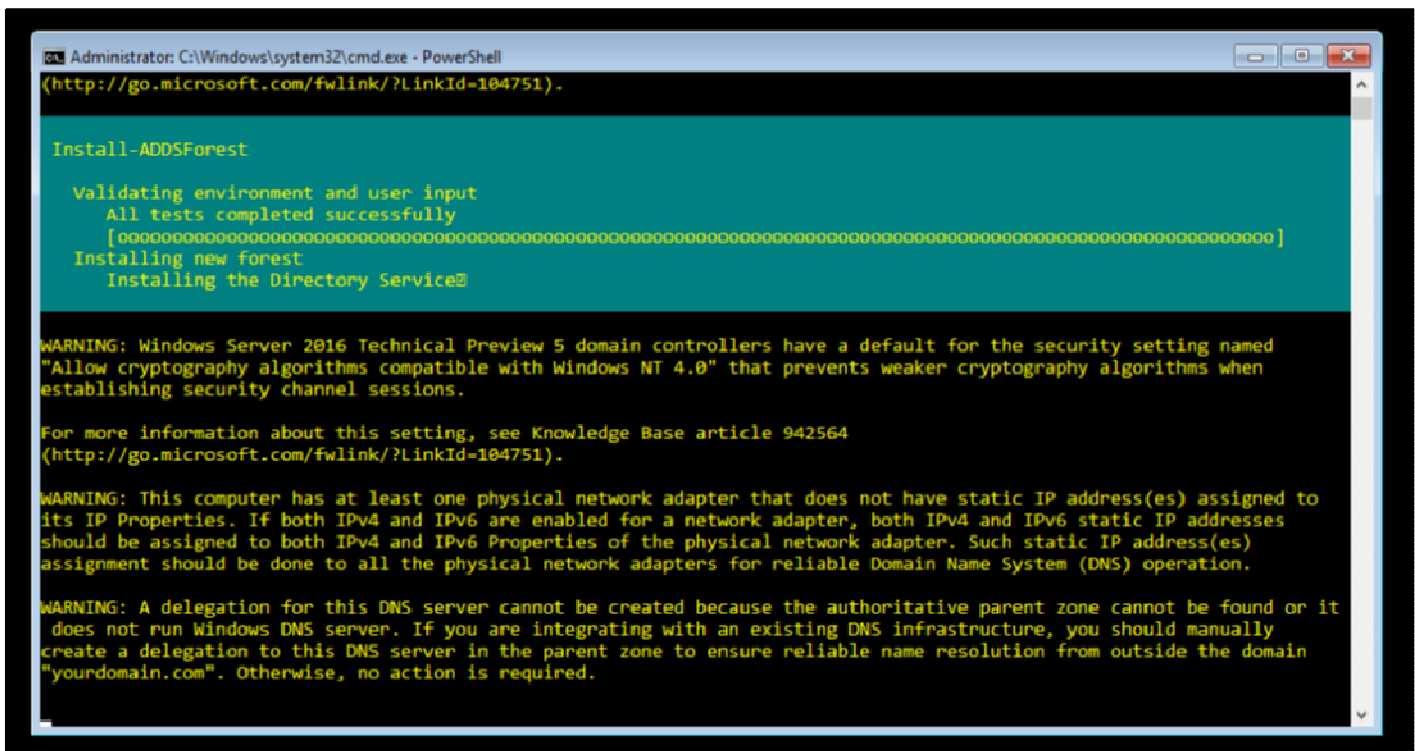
Administrator: C:\Windows\system32\cmd.exe - PowerShell

(http://go.microsoft.com/fwlink/?LinkId=104751).

Install-ADDSForest

Validating environment and user input
All tests completed successfully
[oooooooooooooooooooooooooooooooooooooooooooooooooooooooooooooooooooooooooooooooooooooooooooooooooooooooooooo]
Installing new forest
Installing the Directory Service

WARNING: Windows Server 2016 Technical Preview 5 domain controllers have a default for the security setting named "Allow cryptography algorithms compatible with Windows NT 4.0" that prevents weaker cryptography algorithms when establishing security channel sessions.

For more information about this setting, see Knowledge Base article 942564 (http://go.microsoft.com/fwlink/?LinkId=104751).

WARNING: This computer has at least one physical network adapter that does not have static IP address(es) assigned to its IP Properties. If both IPv4 and IPv6 are enabled for a network adapter, both IPv4 and IPv6 static IP addresses should be assigned to both IPv4 and IPv6 Properties of the physical network adapter. Such static IP address(es) assignment should be done to all the physical network adapters for reliable Domain Name System (DNS) operation.

WARNING: A delegation for this DNS server cannot be created because the authoritative parent zone cannot be found or it does not run Windows DNS server. If you are integrating with an existing DNS infrastructure, you should manually create a delegation to this DNS server in the parent zone to ensure reliable name resolution from outside the domain "yourdomain.com". Otherwise, no action is required.